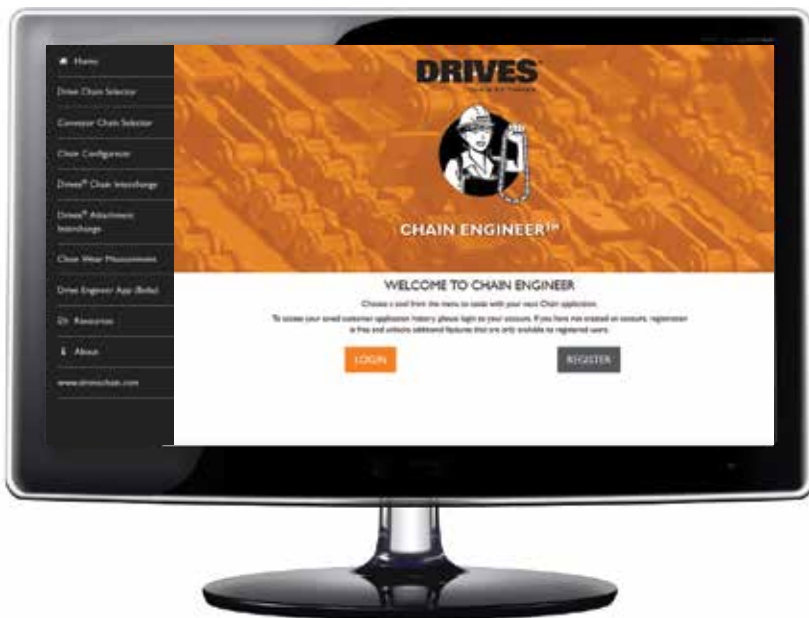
Home

Drive Chain Selector

Conveyor Chain Selector

Chain Configurator

Drives® Chain Interchange

Drives® Attachment Interchange

Chain Wear Measurement

Drive Engineer App (Beta)

DI Resources

About

www.driveschain.com

DRIVES

CHAIN ENGINEER™

WELCOME TO CHAIN ENGINEER

Choose a tool from the menu to assist with your next Chain application.

To access your saved customer application history, please login to your account. If you have not created an account, registration is free and unlocks additional features that are only available to registered users.

LOGIN

REGISTER